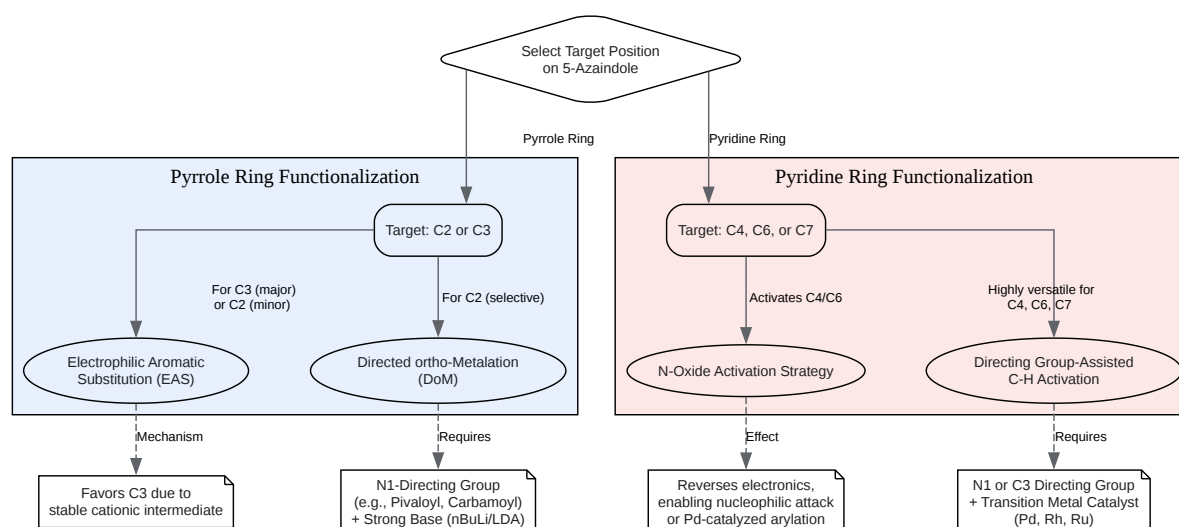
Select Target Position on 5-Azaindole

Pyrrole Ring

Pyridine Ring

Pyrrole Ring Functionalization

Target: C2 or C3

For C3 (major) or C2 (minor)

For C2 (selective)

Electrophilic Aromatic Substitution (EAS)

Directed ortho-Metalation (DoM)

Mechanism

Requires

Favors C3 due to stable cationic intermediate

N1-Directing Group (e.g., Pivaloyl, Carbamoyl) + Strong Base (nBuLi/LDA)

Pyridine Ring Functionalization

Target: C4, C6, or C7

Activates C4/C6

Highly versatile for C4, C6, C7

N-Oxide Activation Strategy

Directing Group-Assisted C-H Activation

Effect

Requires

Reverses electronics, enabling nucleophilic attack or Pd-catalyzed arylation

N1 or C3 Directing Group + Transition Metal Catalyst (Pd, Rh, Ru)